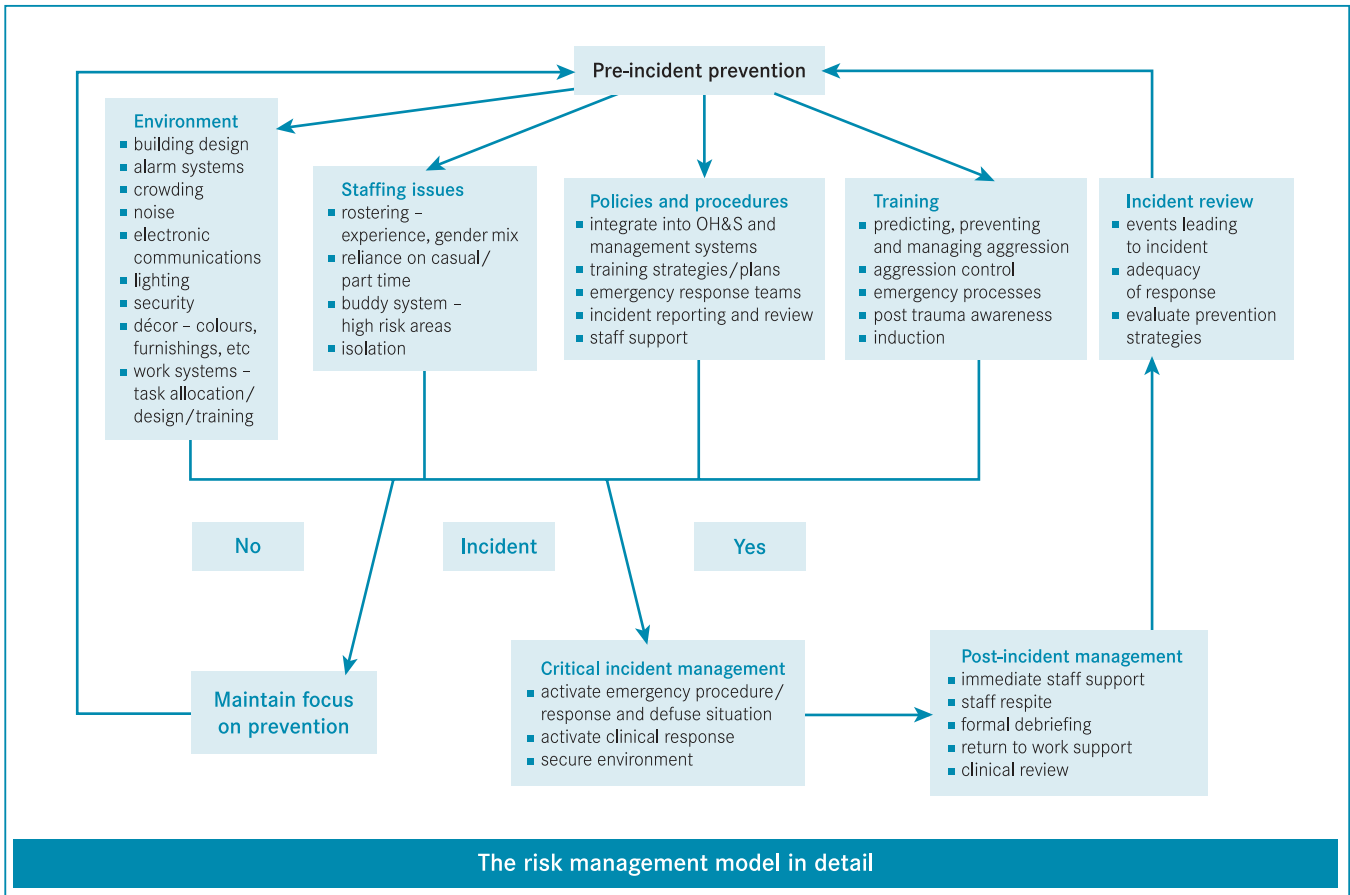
Pre-incident prevention

Environment
- building design
- alarm systems
- crowding
- noise
- electronic communications
- lighting
- security
- décor – colours, furnishings, etc
- work systems – task allocation/ design/training

Staffing issues
- rostering – experience, gender mix
- reliance on casual/ part time
- buddy system – high risk areas
- isolation

Policies and procedures
- integrate into OH&S and management systems
- training strategies/plans
- emergency response teams
- incident reporting and review
- staff support

Training
- predicting, preventing and managing aggression
- aggression control
- emergency processes
- post trauma awareness
- induction

Incident review
- events leading to incident
- adequacy of response
- evaluate prevention strategies

No

Incident

Yes

Maintain focus on prevention

Critical incident management
- activate emergency procedure/ response and defuse situation
- activate clinical response
- secure environment

Post-incident management
- immediate staff support
- staff respite
- formal debriefing
- return to work support
- clinical review

The risk management model in detail